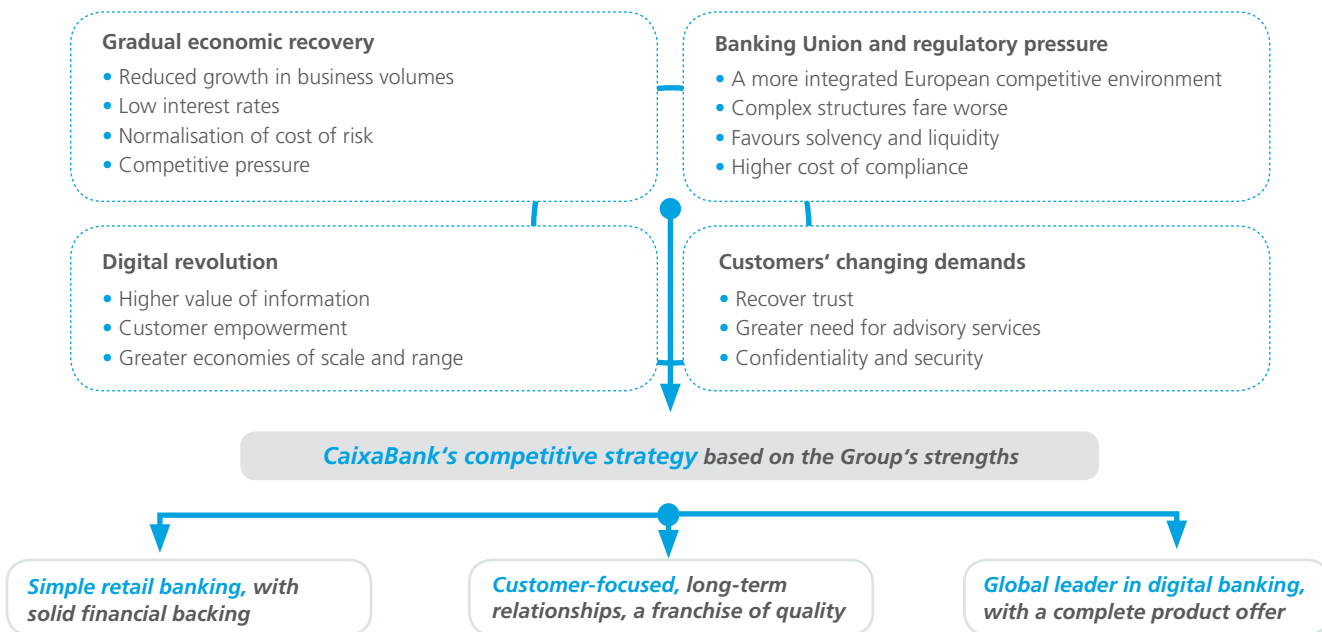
Gradual economic recovery
• Reduced growth in business volumes
• Low interest rates
• Normalisation of cost of risk
• Competitive pressure

Banking Union and regulatory pressure
• A more integrated European competitive environment
• Complex structures fare worse
• Favours solvency and liquidity
• Higher cost of compliance

Digital revolution
• Higher value of information
• Customer empowerment
• Greater economies of scale and range

Customers' changing demands
• Recover trust
• Greater need for advisory services
• Confidentiality and security

CaixaBank's competitive strategy based on the Group's strengths

Simple retail banking, with solid financial backing

Customer-focused, long-term relationships, a franchise of quality

Global leader in digital banking, with a complete product offer